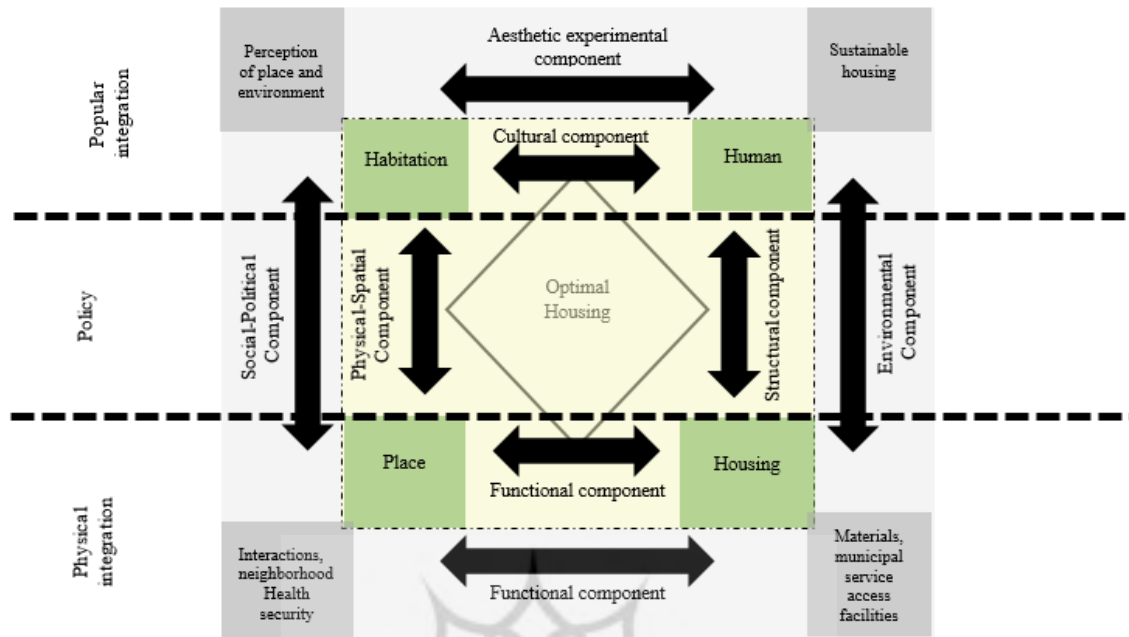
Popular integration

Perception of place and environment

Aesthetic experimental component

Sustainable housing

Habitation

Cultural component

Human

Policy

Social-Political Component

Physical-Spatial Component

Optimal Housing

Structural component

Environmental Component

Place

Functional component

Housing

Physical integration

Interactions, neighborhood Health security

Functional component

Materials, municipal service access facilities